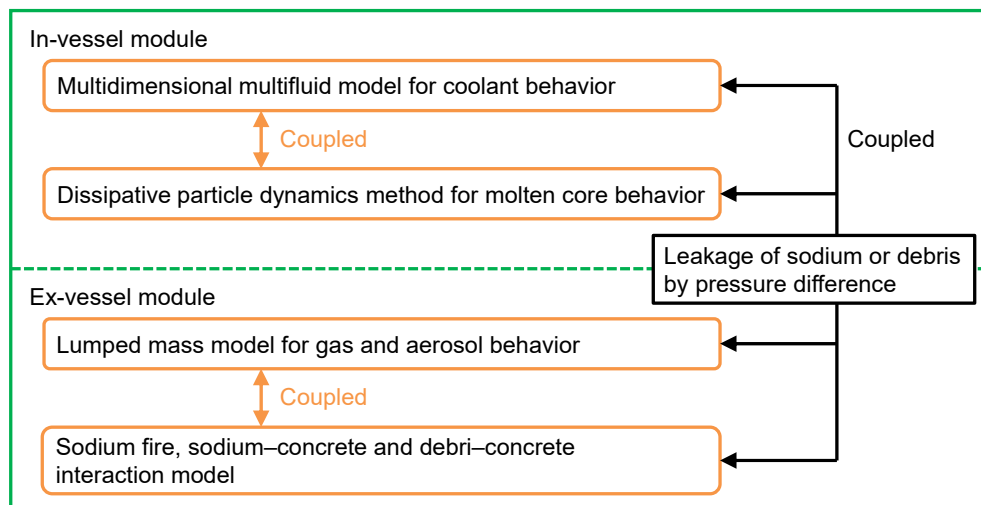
In-vessel module

Multidimensional multifluid model for coolant behavior

Coupled

Dissipative particle dynamics method for molten core behavior

Coupled

Leakage of sodium or debris by pressure difference

Ex-vessel module

Lumped mass model for gas and aerosol behavior

Coupled

Sodium fire, sodium–concrete and debri–concrete interaction model